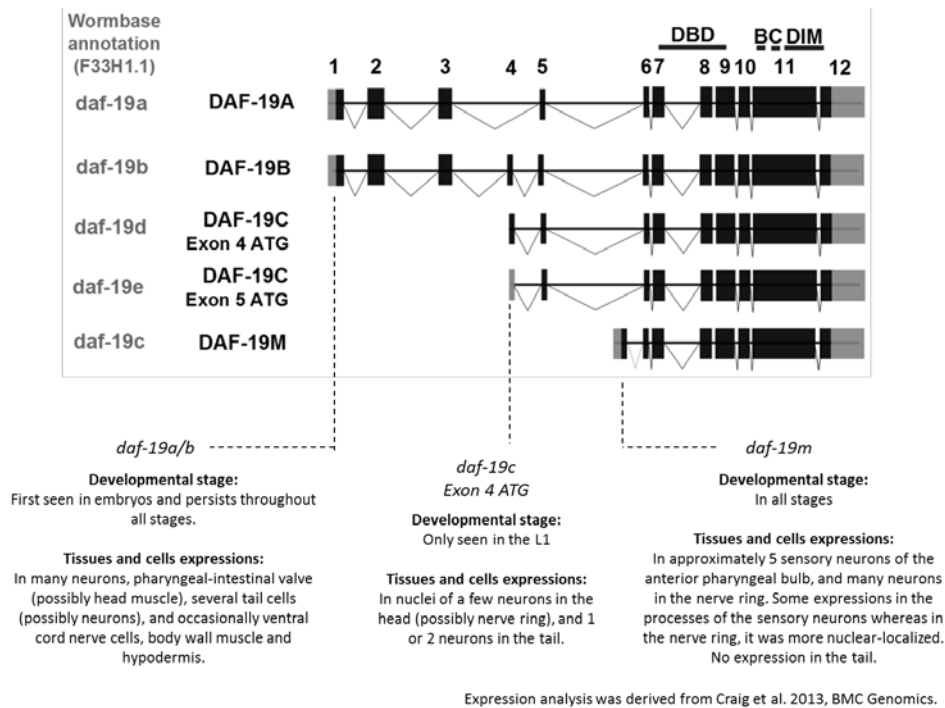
Wormbase annotation (F33H1.1)

DBD BC DIM

1 2 3 4 5 6 7 8 9 10 11 12

daf-19a DAF-19A

daf-19b DAF-19B

daf-19d DAF-19C Exon 4 ATG

daf-19e DAF-19C Exon 5 ATG

daf-19c DAF-19M

daf-19a/b

Developmental stage:
First seen in embryos and persists throughout all stages.

Tissues and cells expressions:
In many neurons, pharyngeal-intestinal valve (possibly head muscle), several tail cells (possibly neurons), and occasionally ventral cord nerve cells, body wall muscle and hypodermis.

daf-19c
Exon 4 ATG

Developmental stage:
Only seen in the L1

Tissues and cells expressions:
In nuclei of a few neurons in the head (possibly nerve ring), and 1 or 2 neurons in the tail.

daf-19m

Developmental stage:
In all stages

Tissues and cells expressions:
In approximately 5 sensory neurons of the anterior pharyngeal bulb, and many neurons in the nerve ring. Some expressions in the processes of the sensory neurons whereas in the nerve ring, it was more nuclear-localized. No expression in the tail.

Expression analysis was derived from Craig et al. 2013, BMC Genomics.